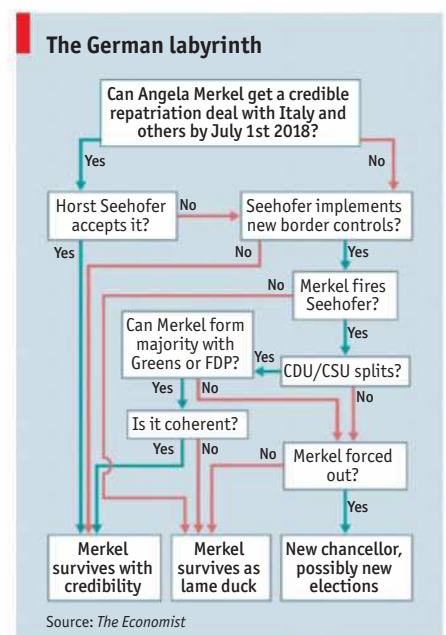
The German labyrinth

Can Angela Merkel get a credible repatriation deal with Italy and others by July 1st 2018?

Yes

No

Horst Seehofer accepts it?

No

Seehofer implements new border controls?

Yes

No

Yes

No

Merkel fires Seehofer?

Yes

Can Merkel form majority with Greens or FDP?

Yes

CDU/CSU splits?

Yes

No

No

Is it coherent?

Yes

No

No

Merkel forced out?

Yes

Merkel survives with credibility

Merkel survives as lame duck

New chancellor, possibly new elections

Source: The Economist